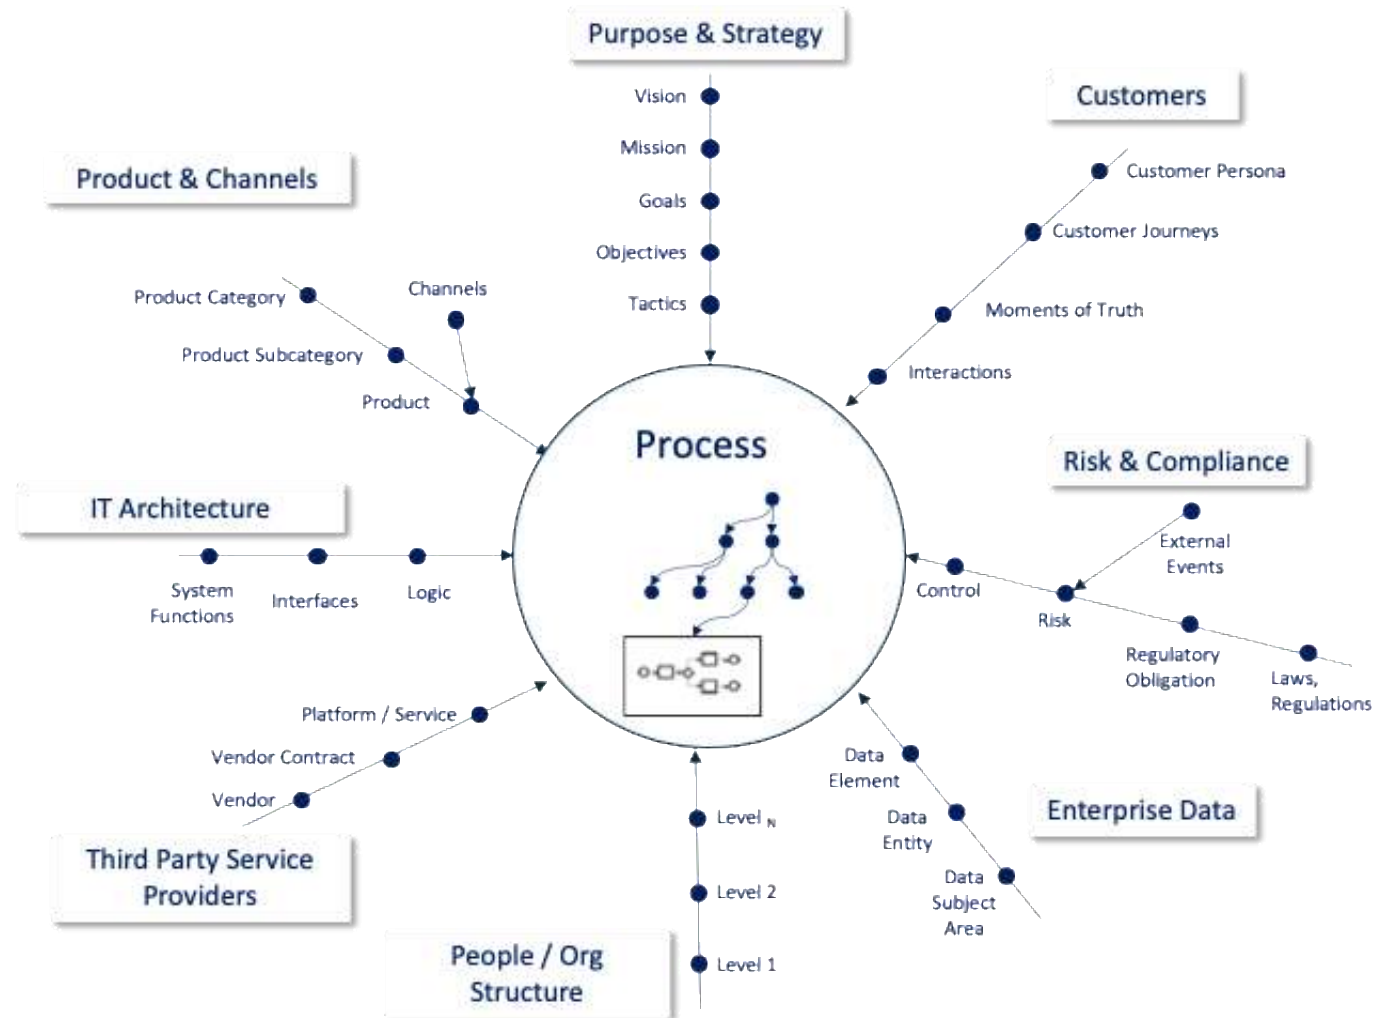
Purpose & Strategy

Vision

Mission

Goals

Objectives

Tactics

Customers

Customer Persona

Customer Journeys

Moments of Truth

Interactions

Product & Channels

Product Category

Channels

Product Subcategory

Product

Process

IT Architecture

System Functions

Interfaces

Logic

Risk & Compliance

External Events

Control

Risk

Regulatory Obligation

Laws, Regulations

Platform / Service

Vendor Contract

Vendor

Third Party Service Providers

Data Element

Data Entity

Data Subject Area

Enterprise Data

Level $_N$

Level 2

Level 1

People / Org Structure